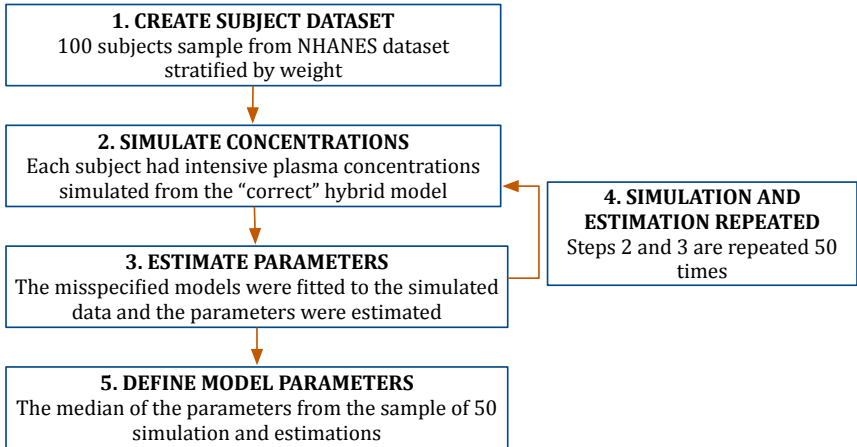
1. CREATE SUBJECT DATASET
100 subjects sample from NHANES dataset stratified by weight

2. SIMULATE CONCENTRATIONS
Each subject had intensive plasma concentrations simulated from the "correct" hybrid model

3. ESTIMATE PARAMETERS
The misspecified models were fitted to the simulated data and the parameters were estimated

4. SIMULATION AND ESTIMATION REPEATED
Steps 2 and 3 are repeated 50 times

5. DEFINE MODEL PARAMETERS
The median of the parameters from the sample of 50 simulation and estimations